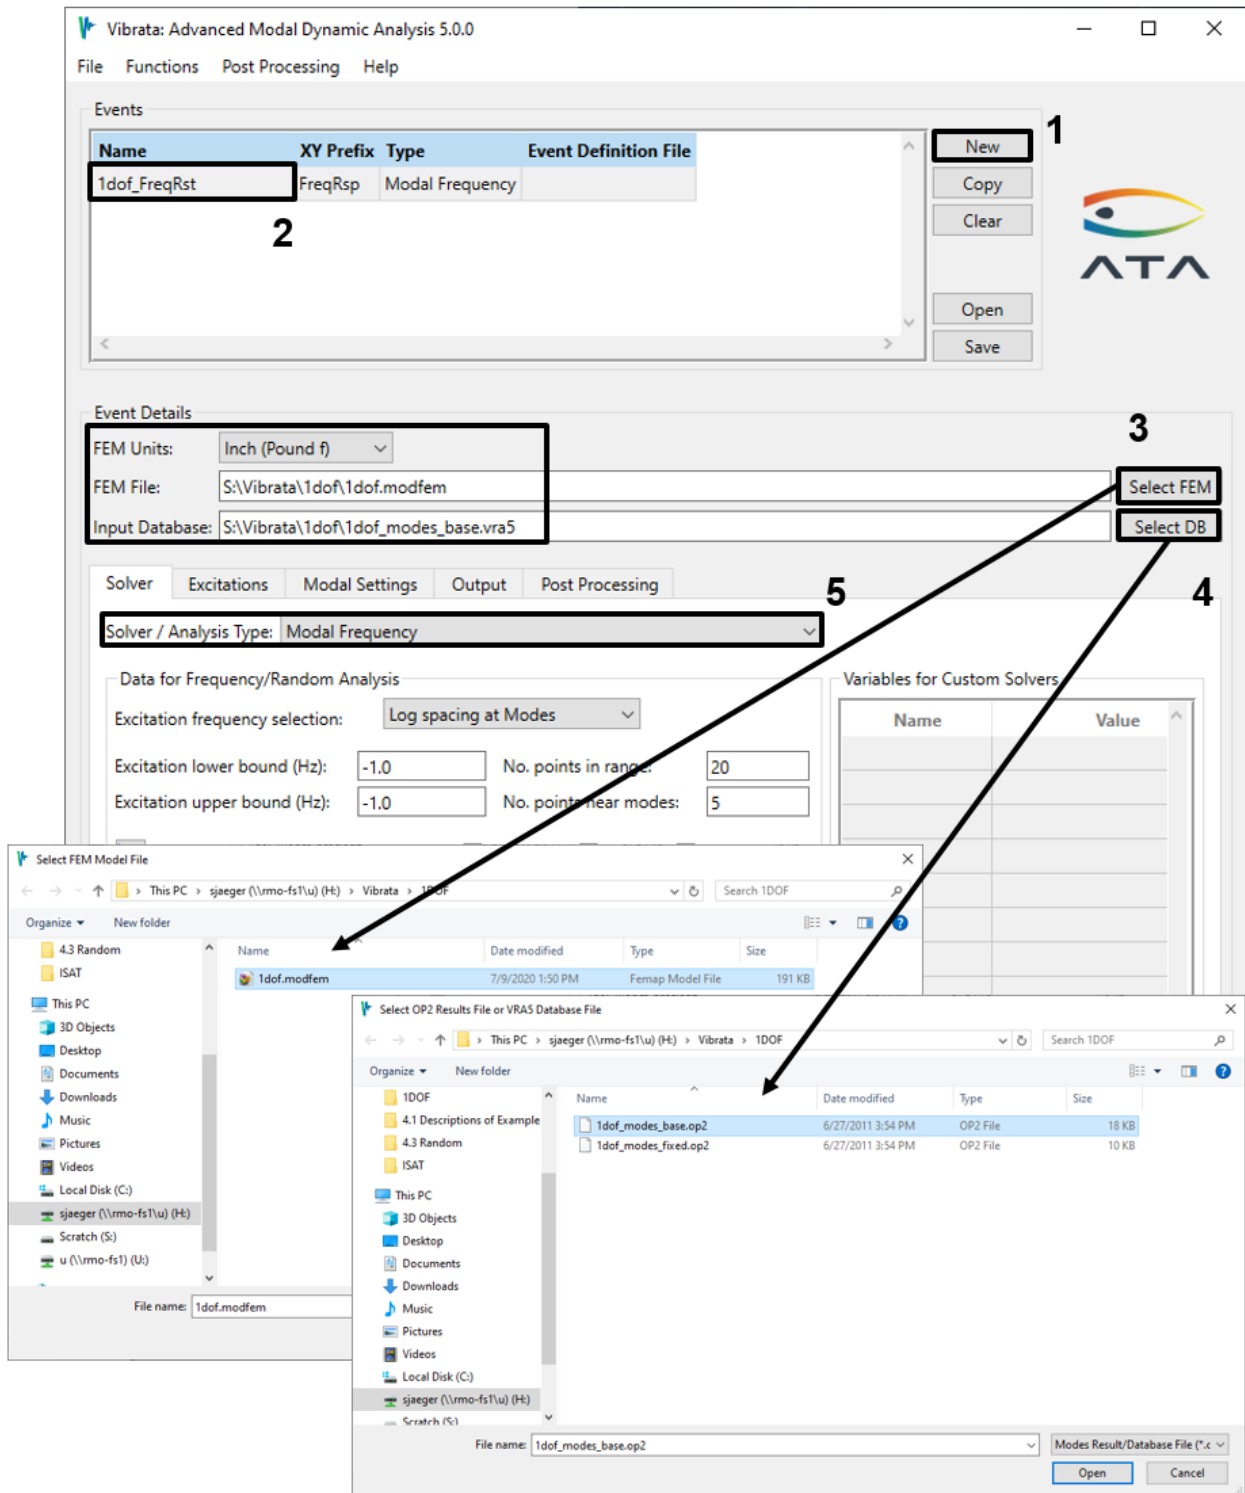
Vibrata: Advanced Modal Dynamic Analysis 5.0.0

File Functions Post Processing Help

Events

| Name | XY Prefix | Type | Event Definition File |
|---|---|---|---|
| 1dof_FreqRst | FreqRsp | Modal Frequency | |

New
Copy
Clear
Open
Save

1
2

ATA

Event Details

3

FEM Units: Inch (Pound f)
FEM File: S:\Vibrata\1dof\1dof.modfem
Input Database: S:\Vibrata\1dof\1dof_modes_base.vra5

Select FEM
Select DB

Solver Excitations Modal Settings Output Post Processing

5
4

Solver / Analysis Type: Modal Frequency

Data for Frequency/Random Analysis
Excitation frequency selection: Log spacing at Modes
Excitation lower bound (Hz): -1.0
No. points in range: 20
Excitation upper bound (Hz): -1.0
No. points near modes: 5

Variables for Custom Solvers

| Name | Value |
|---|---|

Select FEM Model File

This PC > sjaeger (\\rmo-fs1\u) (H:) > Vibrata > 1DOF
Search 1DOF
Organize New folder

4.3 Random
ISAT
This PC
3D Objects
Desktop
Documents
Downloads
Music
Pictures
Videos
Local Disk (C:)
sjaeger (\\rmo-fs1\u) (H:)
Scratch (S:)
u (\\rmo-fs1) (U:)

| Name | Date modified | Type | Size |
|---|---|---|---|
| 1dof.modfem | 7/9/2020 1:50 PM | Femap Model File | 191 KB |

File name: 1dof.modfem

Select OP2 Results File or VRA5 Database File

This PC > sjaeger (\\rmo-fs1\u) (H:) > Vibrata > 1DOF
Search 1DOF
Organize New folder

1DOF
4.1 Descriptions of Example
4.3 Random
ISAT
This PC
3D Objects
Desktop
Documents
Downloads
Music
Pictures
Videos
Local Disk (C:)
sjaeger (\\rmo-fs1\u) (H:)
Scratch (S:)

| Name | Date modified | Type | Size |
|---|---|---|---|
| 1dof_modes_base.op2 | 6/27/2011 3:54 PM | OP2 File | 18 KB |
| 1dof_modes_fixed.op2 | 6/27/2011 3:54 PM | OP2 File | 10 KB |

File name: 1dof_modes_base.op2
Modes Result/Database File (*.c
Open Cancel